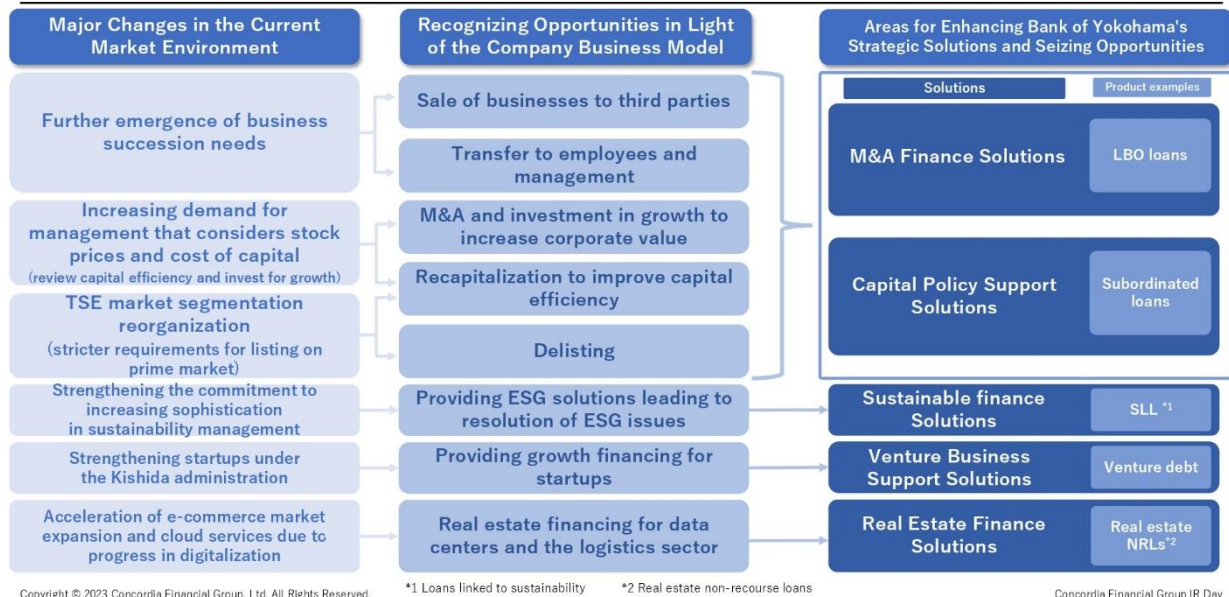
Major Changes in the Current Market Environment

Recognizing Opportunities in Light of the Company Business Model

Areas for Enhancing Bank of Yokohama's Strategic Solutions and Seizing Opportunities

Further emergence of business succession needs

Sale of businesses to third parties

Transfer to employees and management

Increasing demand for management that considers stock prices and cost of capital
(review capital efficiency and invest for growth)

M&A and investment in growth to increase corporate value

Recapitalization to improve capital efficiency

TSE market segmentation reorganization
(stricter requirements for listing on prime market)

Delisting

Solutions

Product examples

M&A Finance Solutions

LBO loans

Capital Policy Support Solutions

Subordinated loans

Strengthening the commitment to increasing sophistication in sustainability management

Providing ESG solutions leading to resolution of ESG issues

Sustainable finance Solutions

SLL $^{*1}$

Strengthening startups under the Kishida administration

Providing growth financing for startups

Venture Business Support Solutions

Venture debt

Acceleration of e-commerce market expansion and cloud services due to progress in digitalization

Real estate financing for data centers and the logistics sector

Real Estate Finance Solutions

Real estate NRLs$^{*2}$

Copyright © 2023 Concordia Financial Group, Ltd. All Rights Reserved.

*1 Loans linked to sustainability

*2 Real estate non-recourse loans

Concordia Financial Group IR Day